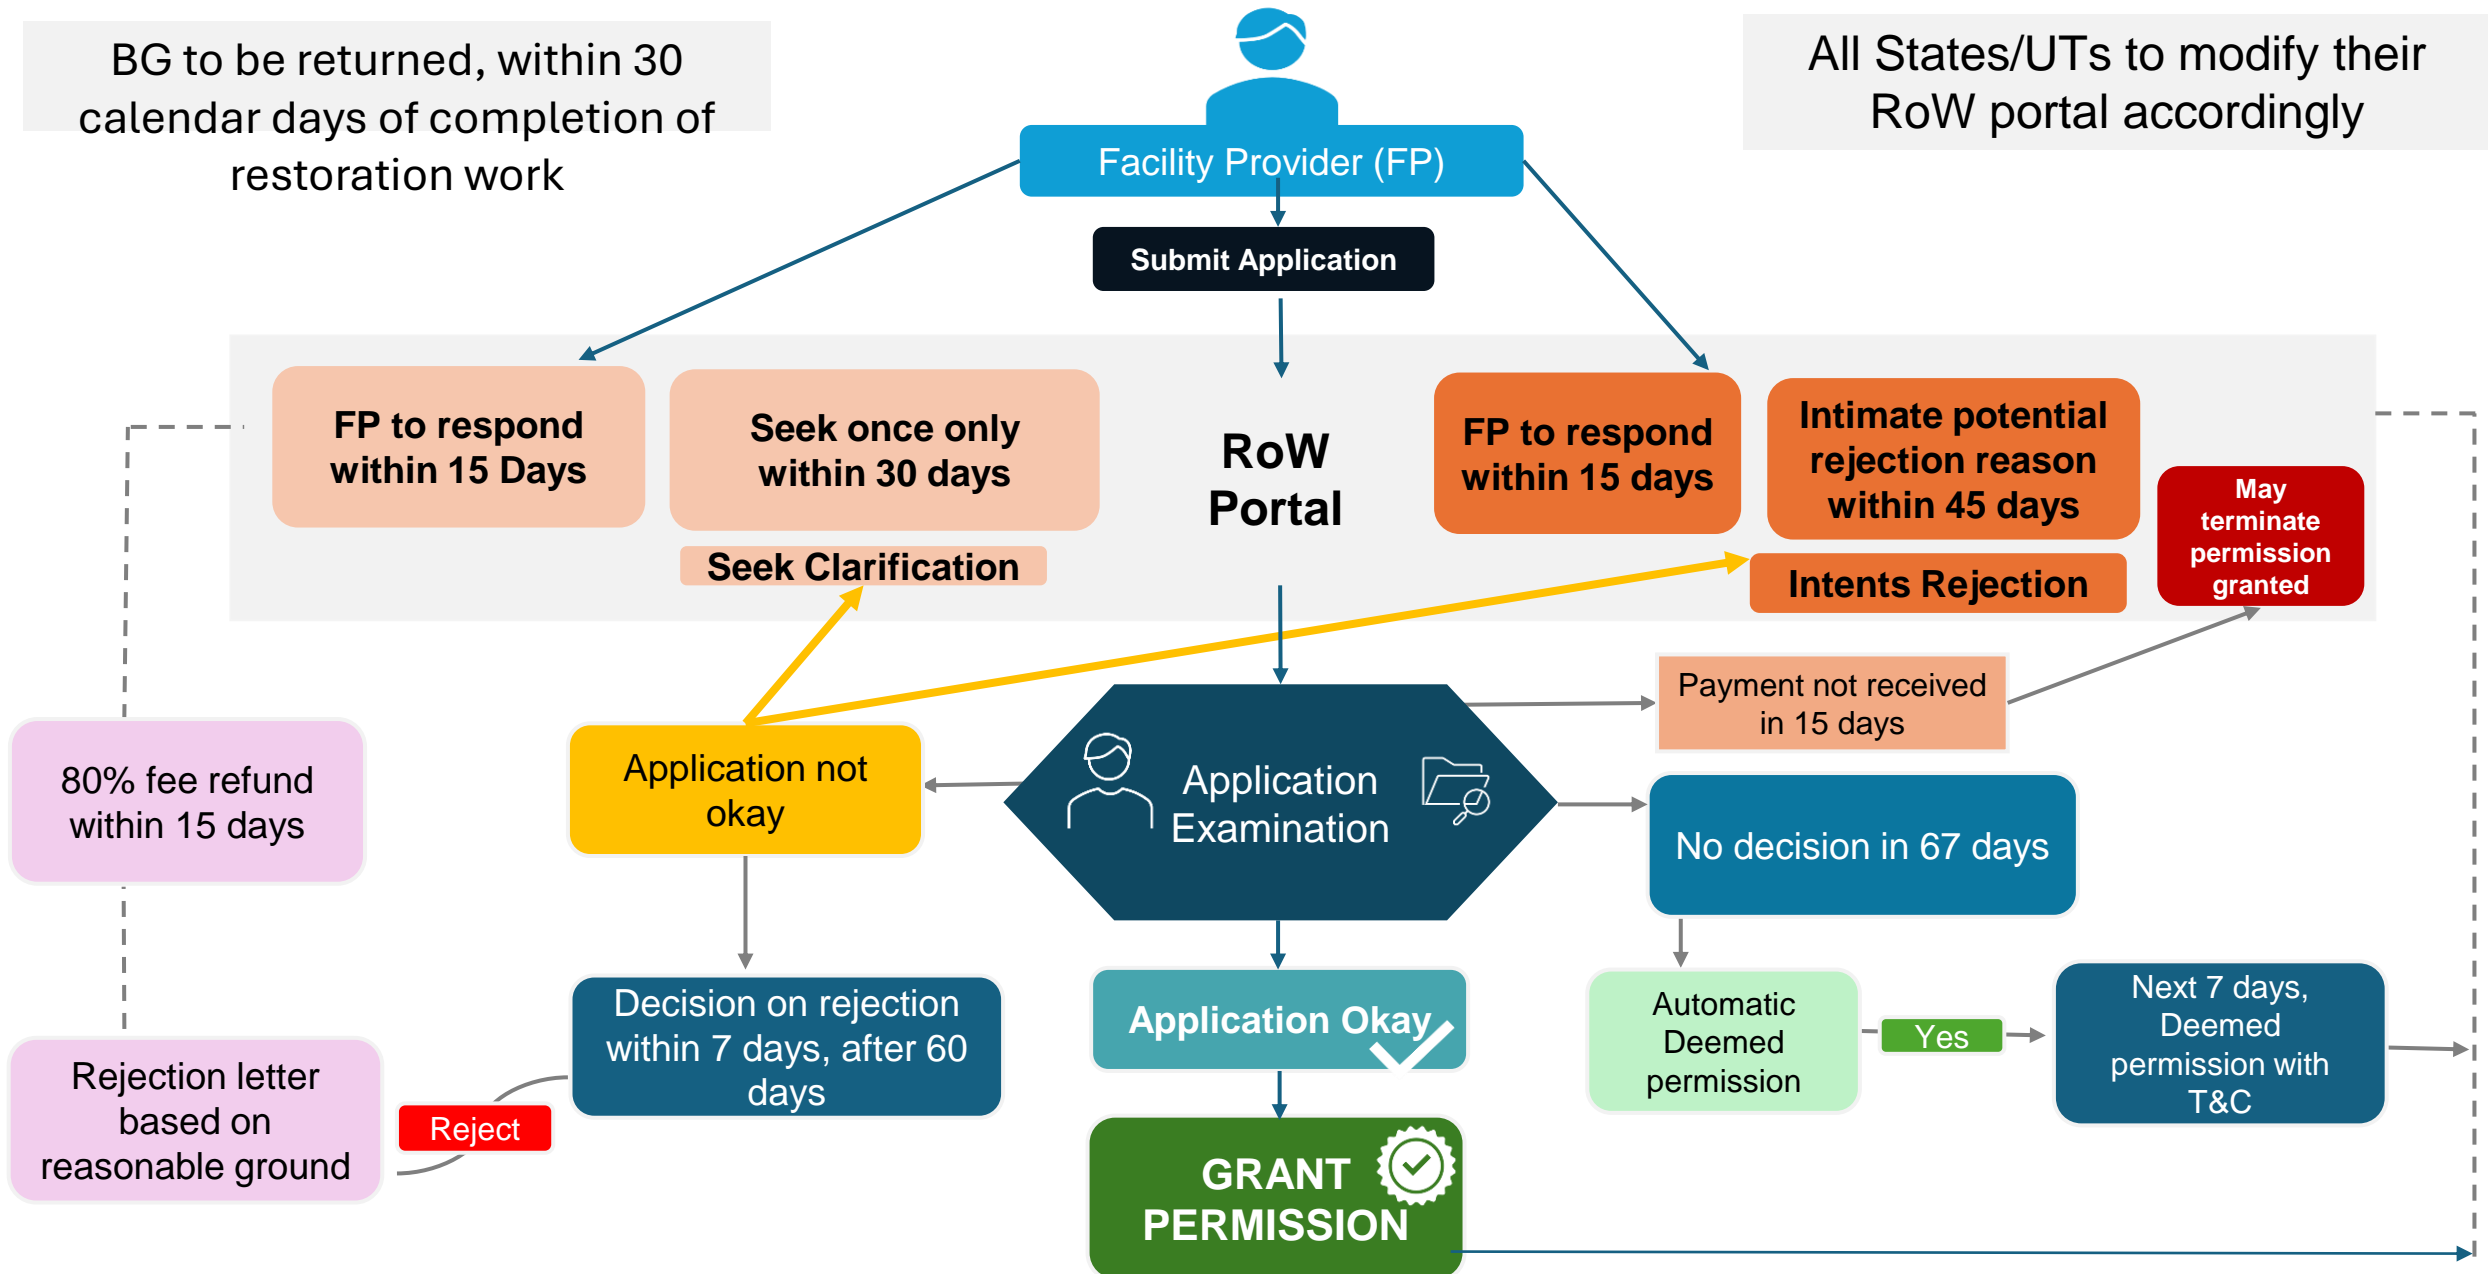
BG to be returned, within 30 calendar days of completion of restoration work

All States/UTs to modify their RoW portal accordingly

Facility Provider (FP)

Submit Application

FP to respond within 15 Days

Seek once only within 30 days

Seek Clarification

RoW Portal

FP to respond within 15 days

Intimate potential rejection reason within 45 days

Intents Rejection

May terminate permission granted

Payment not received in 15 days

80% fee refund within 15 days

Application not okay

Application Examination

No decision in 67 days

Decision on rejection within 7 days, after 60 days

Application Okay

Automatic Deemed permission

Yes

Next 7 days, Deemed permission with T&C

Rejection letter based on reasonable ground

Reject

GRANT PERMISSION